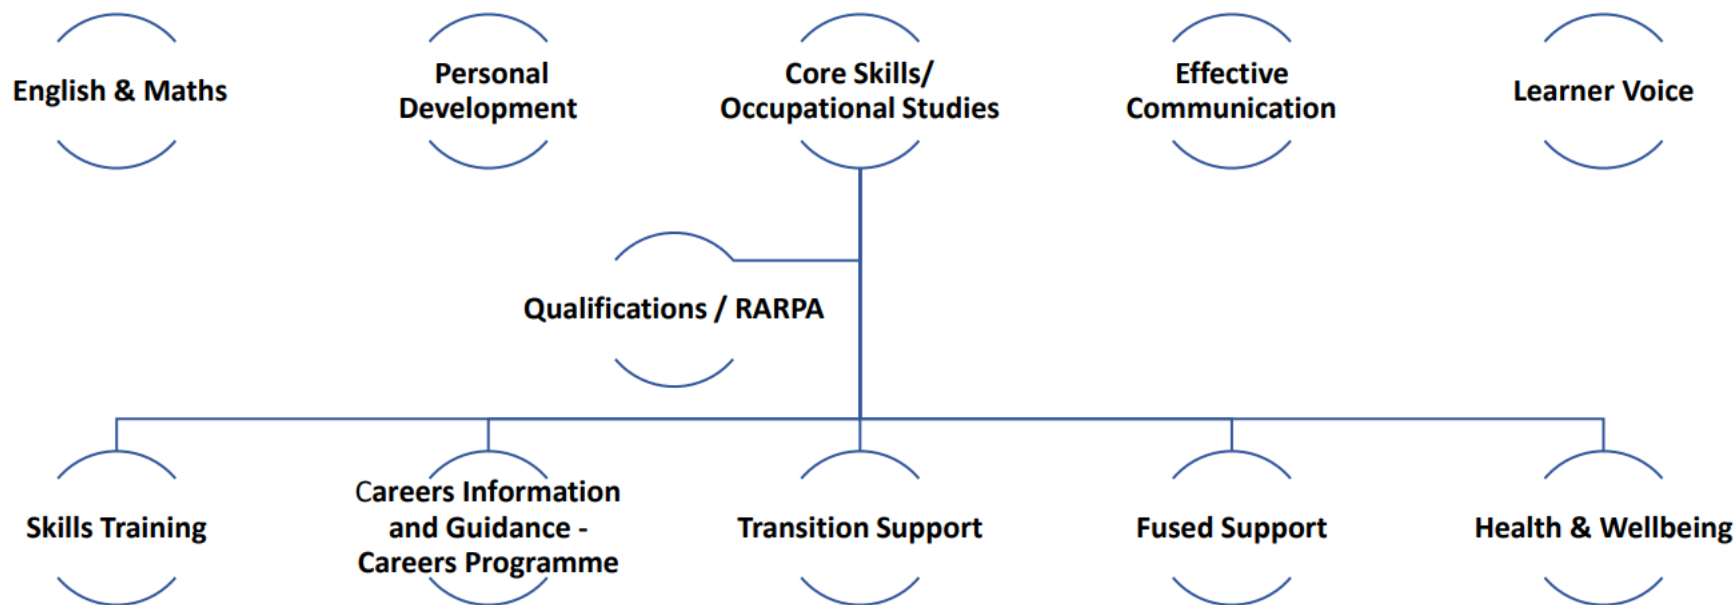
English & Maths

Personal Development

Core Skills/ Occupational Studies

Effective Communication

Learner Voice

Qualifications / RARPA

Skills Training

Careers Information and Guidance - Careers Programme

Transition Support

Fused Support

Health & Wellbeing